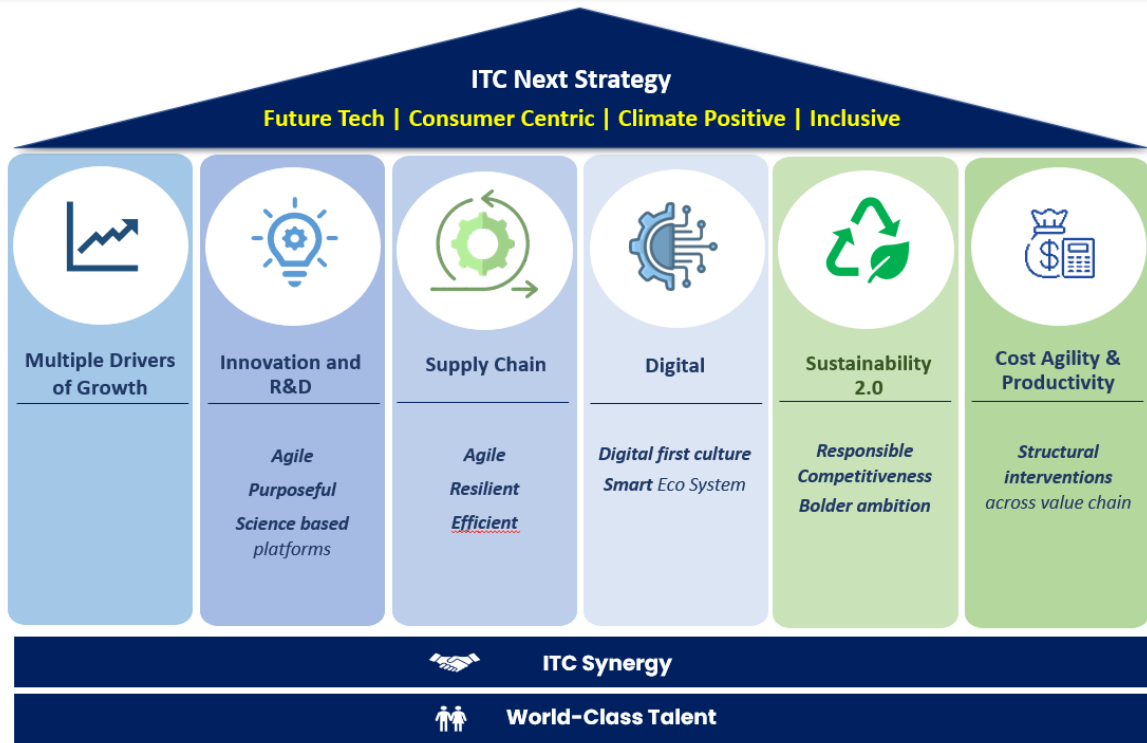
ITC Next Strategy

Future Tech | Consumer Centric | Climate Positive | Inclusive

Multiple Drivers of Growth

Innovation and R&D

Agile

Purposeful

Science based platforms

Supply Chain

Agile

Resilient

Efficient

Digital

Digital first culture

Smart Eco System

Sustainability 2.0

Responsible Competitiveness

Bolder ambition

Cost Agility & Productivity

Structural interventions across value chain

ITC Synergy

World-Class Talent